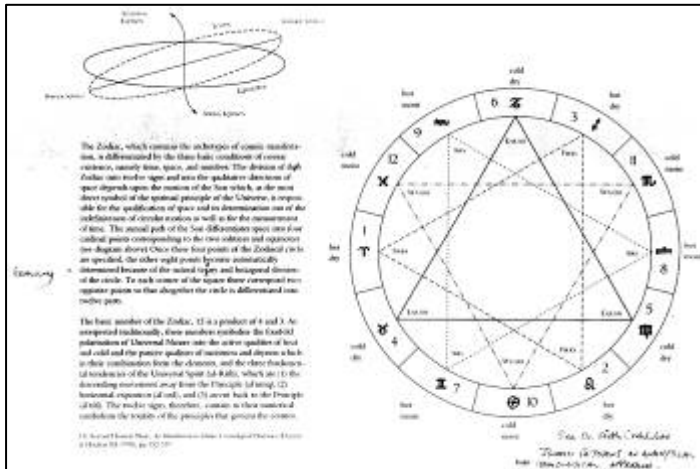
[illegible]

The Zodiac, which contains the archetypes of cosmic manifestation, is differentiated by the three basic conditions of corporeal existence, namely time, space, and number. The division of the Zodiac into twelve signs and into the quadrants or directions of space depends upon the motion of the Sun which, as the most direct symbol of the spiritual principle of the Universe, is responsible for the qualification of space and its determination out of the indefiniteness of circular motion as well as for the measurement of time. The annual path of the Sun differentiates space into four cardinal points corresponding to the two solstices and equinoxes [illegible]. Once these four points of the Zodiacal circle are specified, the other eight points become automatically determined because of the related trigonal and hexagonal divisions of the circle. To each corner of the square there correspond two opposite points so that altogether the circle is differentiated into twelve parts.

The basic number of the Zodiac, 12 is a product of 4 and 3. As interpreted traditionally, these numbers symbolize the fourfold polarisation of Universal Nature into the active qualities of heat and cold and the passive qualities of moistness and dryness which is their combination form the elements, and the three fundamental tendencies of the Universal Spirit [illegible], which are (1) the descending movement away from the Principle (2) horizontal expansion and (3) ascent back to the Principle. The twelve signs, therefore, contain in their numerical symbolism the totality of the principles that govern the cosmos.

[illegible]

Economy

cold dry
hot moist
hot dry
cold moist
hot dry
cold dry
hot moist
cold moist
hot moist
hot dry
cold dry
cold moist
6 5 4 3 2 1 12 11 10 9 8 7

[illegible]